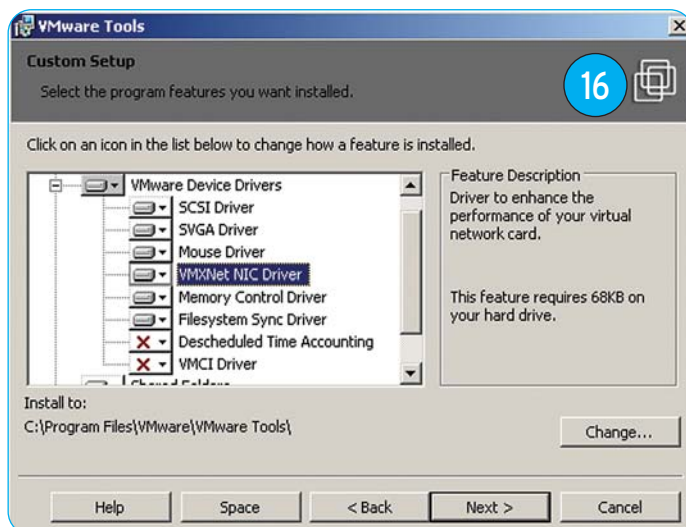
VMware Tools

Custom Setup

Select the program features you want installed.

16

Click on an icon in the list below to change how a feature is installed.

VMware Device Drivers
SCSI Driver
SVGA Driver
Mouse Driver
VMXNet NIC Driver
Memory Control Driver
Filesystem Sync Driver
Descheduled Time Accounting
VMCI Driver
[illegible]

Feature Description
Driver to enhance the performance of your virtual network card.

This feature requires 68KB on your hard drive.

Install to:
C:\Program Files\VMware\VMware Tools\

Change...

Help
Space
< Back
Next >
Cancel